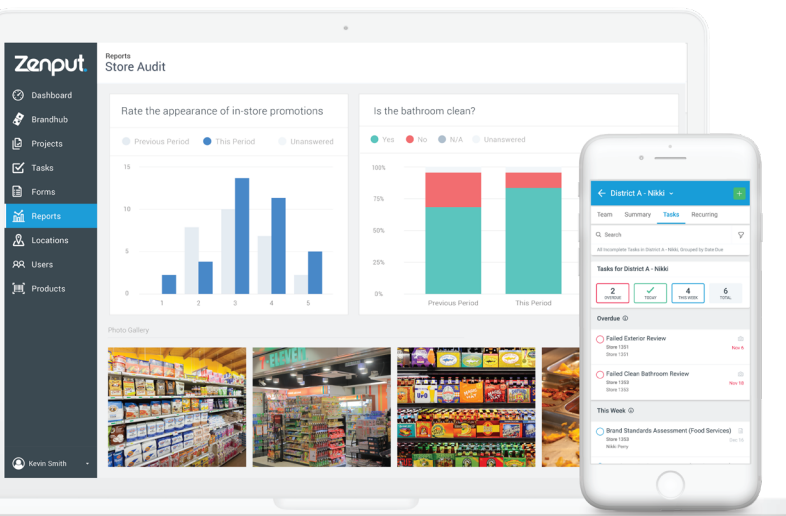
Zenput.

Dashboard
Brandhub
Projects
Tasks
Forms
Reports
Locations
Users
Products

Kevin Smith

Reports
Store Audit

Rate the appearance of in-store promotions

Previous Period This Period Unanswered

15
10
5
0
1 2 3 4 5

Is the bathroom clean?

Yes No N/A Unanswered

100%
75%
50%
25%
0%
Previous Period This Period

Photo Gallery

District A - Nikki

Team Summary Tasks Recurring

Search

All Incomplete Tasks in District A - Nikki, Grouped by Date Due

Tasks for District A - Nikki

2 OVERDUE
TODAY
4 THIS WEEK
6 TOTAL

Overdue

Failed Exterior Review
Store 1351
Store 1351
Nov 6

Failed Clean Bathroom Review
Store 1353
Store 1353
Nov 10

This Week

Brand Standards Assessment (Food Services)
Store 1353
Nikki Perry
Dec 10